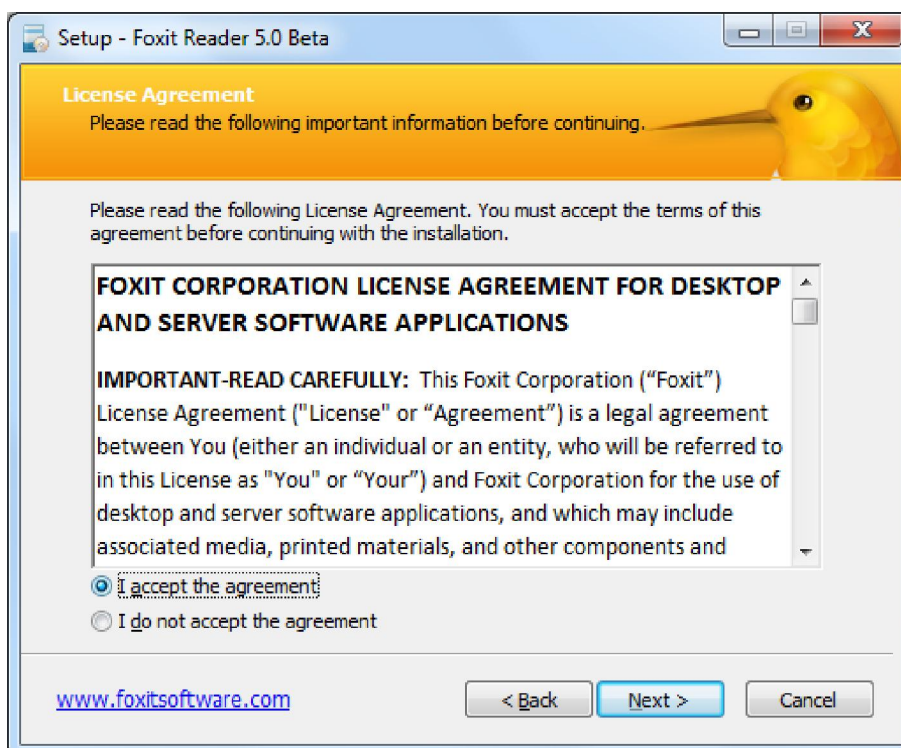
Setup - Foxit Reader 5.0 Beta

License Agreement
Please read the following important information before continuing.

Please read the following License Agreement. You must accept the terms of this agreement before continuing with the installation.

FOXIT CORPORATION LICENSE AGREEMENT FOR DESKTOP AND SERVER SOFTWARE APPLICATIONS

IMPORTANT-READ CAREFULLY: This Foxit Corporation ("Foxit") License Agreement ("License" or "Agreement") is a legal agreement between You (either an individual or an entity, who will be referred to in this License as "You" or "Your") and Foxit Corporation for the use of desktop and server software applications, and which may include associated media, printed materials, and other components and

I accept the agreement
I do not accept the agreement

www.foxitsoftware.com

< Back
Next >
Cancel